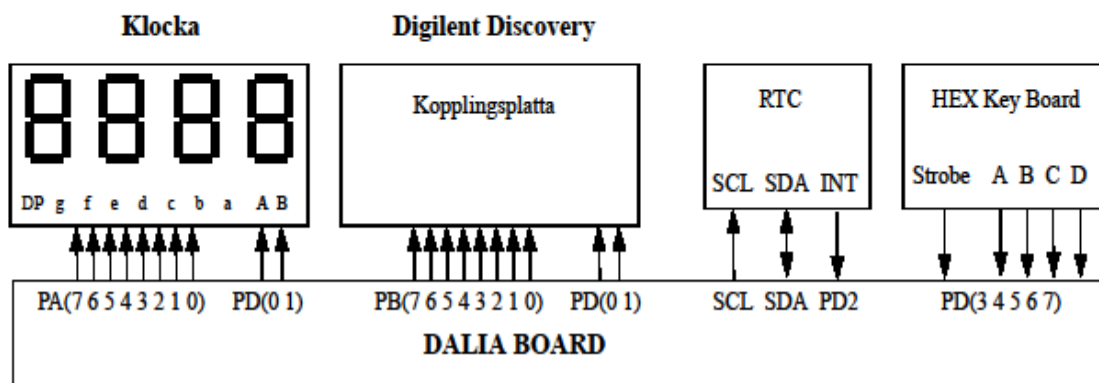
Klocka

Digilent Discovery

8888

DP g f e d c b a A B

Kopplingsplatta

RTC

SCL SDA INT

HEX Key Board

Strobe A B C D

PA(7 6 5 4 3 2 1 0) PD(0 1) PB(7 6 5 4 3 2 1 0) PD(0 1) SCL SDA PD2 PD(3 4 5 6 7)

DALIA BOARD